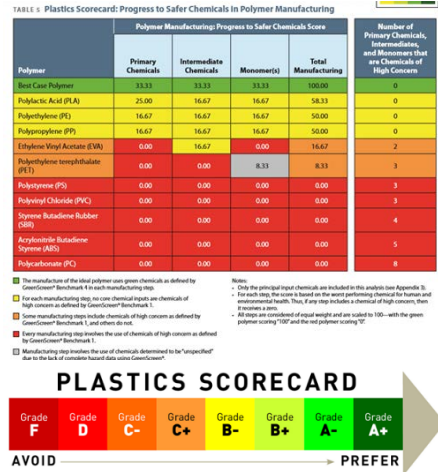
TABLE 5 Plastics Scorecard: Progress to Safer Chemicals in Polymer Manufacturing

| Polymer | Primary Chemicals | Intermediate Chemicals | Monomer(s) | Total Manufacturing | Number of Primary Chemicals, Intermediates, and Monomers that are Chemicals of High Concern |
|---|---|---|---|---|---|
| | Polymer Manufacturing: Progress to Safer Chemicals Score | | | | |
| Best Case Polymer | 33.33 | 33.33 | 33.33 | 100.00 | 0 |
| Polylactic Acid (PLA) | 25.00 | 16.67 | 16.67 | 58.33 | 0 |
| Polyethylene (PE) | 16.67 | 16.67 | 16.67 | 50.00 | 0 |
| Polypropylene (PP) | 16.67 | 16.67 | 16.67 | 50.00 | 0 |
| Ethylene Vinyl Acetate (EVA) | 0.00 | 16.67 | 0.00 | 16.67 | 2 |
| Polyethylene terephthalate (PET) | 0.00 | 0.00 | 8.33 | 8.33 | 3 |
| Polystyrene (PS) | 0.00 | 0.00 | 0.00 | 0.00 | 3 |
| Polyvinyl Chloride (PVC) | 0.00 | 0.00 | 0.00 | 0.00 | 3 |
| Styrene Butadiene Rubber (SBR) | 0.00 | 0.00 | 0.00 | 0.00 | 4 |
| Acrylonitrile Butadiene Styrene (ABS) | 0.00 | 0.00 | 0.00 | 0.00 | 5 |
| Polycarbonate (PC) | 0.00 | 0.00 | 0.00 | 0.00 | 8 |

The manufacture of the ideal polymer uses green chemicals as defined by GreenScreen® Benchmark 4 in each manufacturing step.

For each manufacturing step, no core chemical inputs are chemicals of high concern as defined by GreenScreen® Benchmark 1.

Some manufacturing steps include chemicals of high concern as defined by GreenScreen® Benchmark 1, and others do not.

Every manufacturing step involves the use of chemicals of high concern as defined by GreenScreen® Benchmark 1.

Manufacturing step involves the use of chemicals determined to be "unspecified" due to the lack of complete hazard data using GreenScreen®.

Notes:
• Only the principal input chemicals are included in this analysis (see Appendix 3).
• For each step, the score is based on the worst performing chemical for human and environmental health. Thus, if any step includes a chemical of high concern, then it receives a zero.
• All steps are considered of equal weight and are scaled to 100—with the green polymer scoring "100" and the red polymer scoring "0".

PLASTICS SCORECARD

Grade F | Grade D | Grade C- | Grade C+ | Grade B- | Grade B+ | Grade A- | Grade A+

AVOID → PREFER